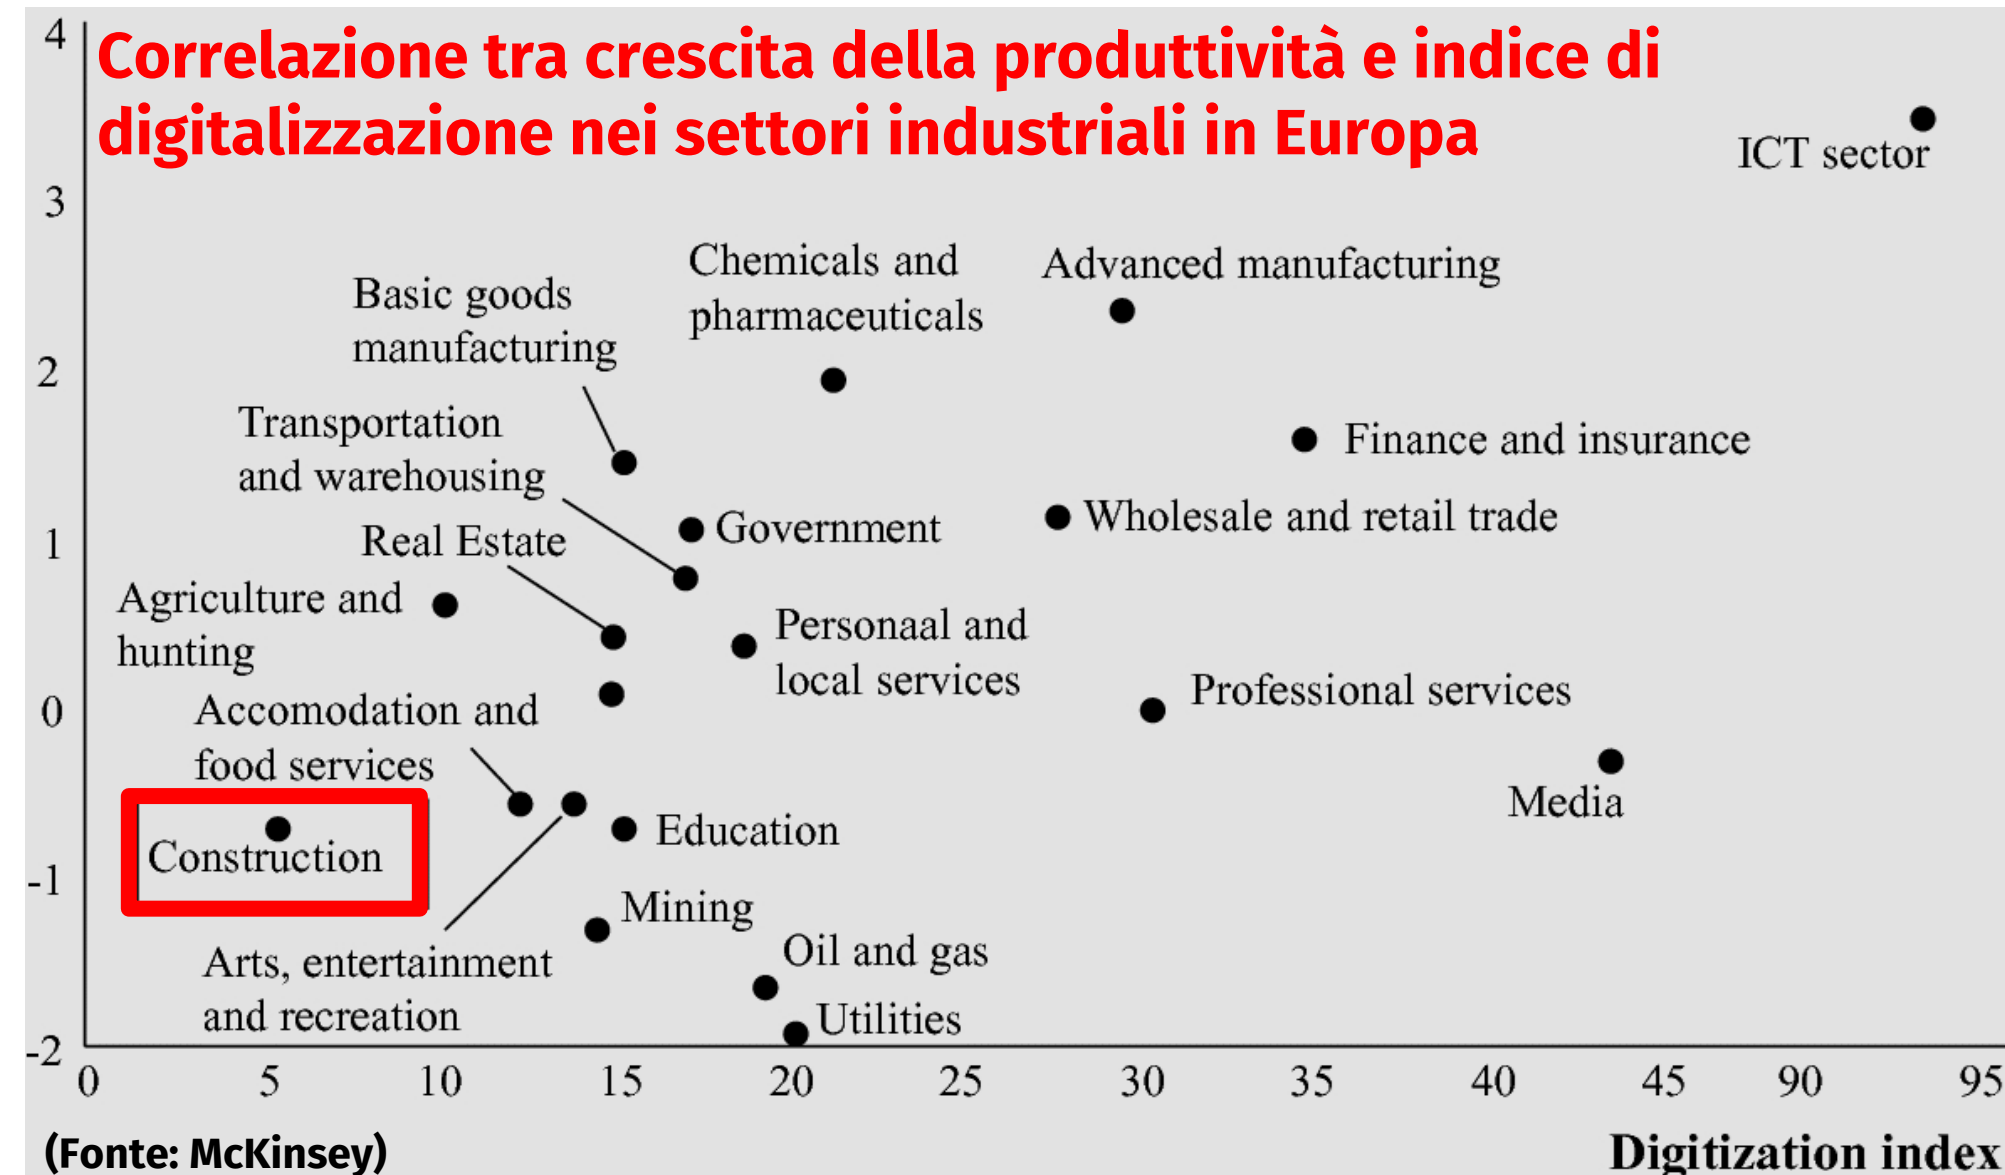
Correlazione tra crescita della produttività e indice di digitalizzazione nei settori industriali in Europa

4
3
2
1
0
-1
-2

ICT sector
Chemicals and pharmaceuticals
Advanced manufacturing
Basic goods manufacturing
Transportation and warehousing
Finance and insurance
Government
Wholesale and retail trade
Real Estate
Agriculture and hunting
Personaal and local services
Professional services
Accomodation and food services
Media
Construction
Education
Mining
Arts, entertainment and recreation
Oil and gas
Utilities

0 5 10 15 20 25 30 35 40 45 90 95

(Fonte: McKinsey)
Digitization index